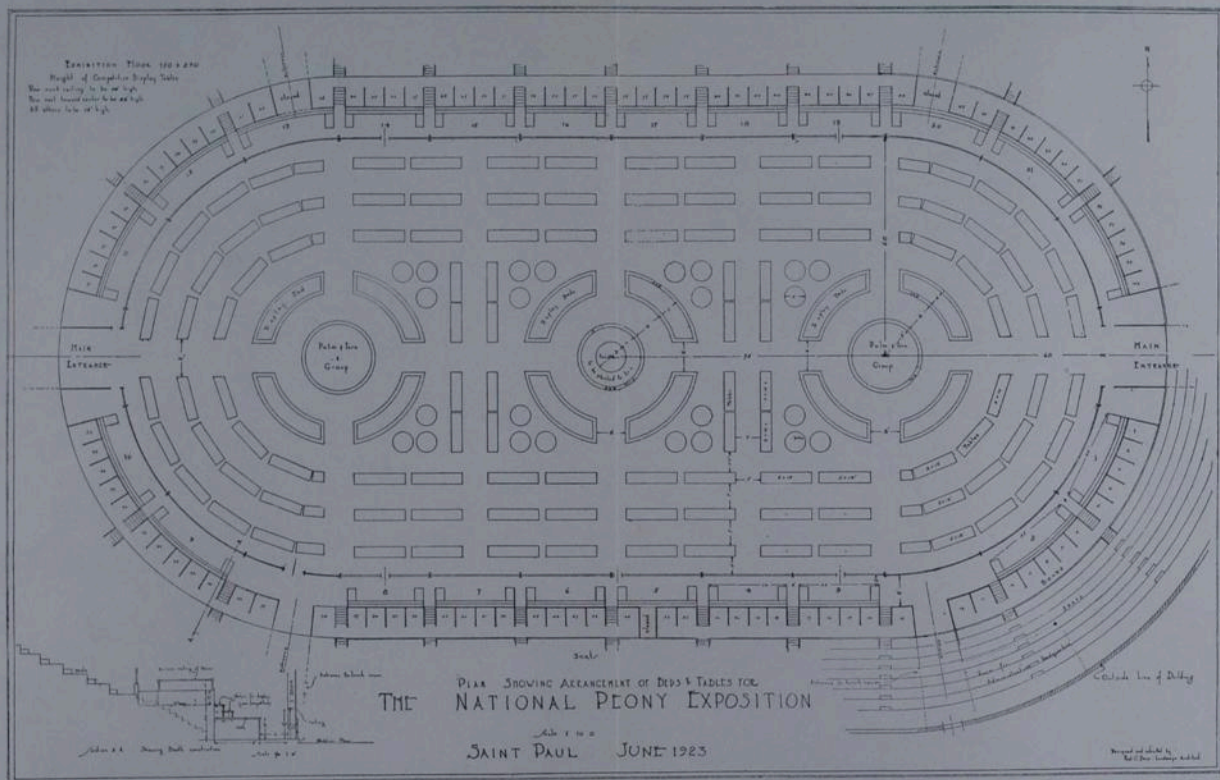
Exhibition Floor 180 x 270
Height of Competitive Display Tables
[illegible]
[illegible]
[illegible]

MAIN ENTRANCE

MAIN ENTRANCE

Palm & Fern Group

Palm & Fern Group

Display Bed

Display Bed

PLAN SHOWING ARRANGEMENT OF BEDS & TABLES FOR
THE NATIONAL PEONY EXPOSITION
Scale 1" = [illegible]
SAINT PAUL JUNE 1923

Outside line of Building

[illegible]